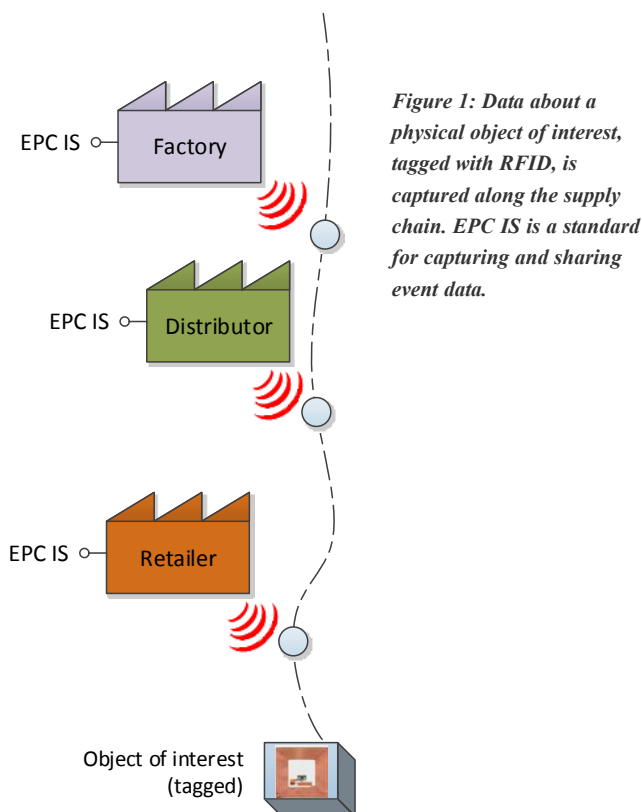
EPC IS

Factory

Figure 1: Data about a physical object of interest, tagged with RFID, is captured along the supply chain. EPC IS is a standard for capturing and sharing event data.

EPC IS

Distributor

EPC IS

Retailer

Object of interest (tagged)